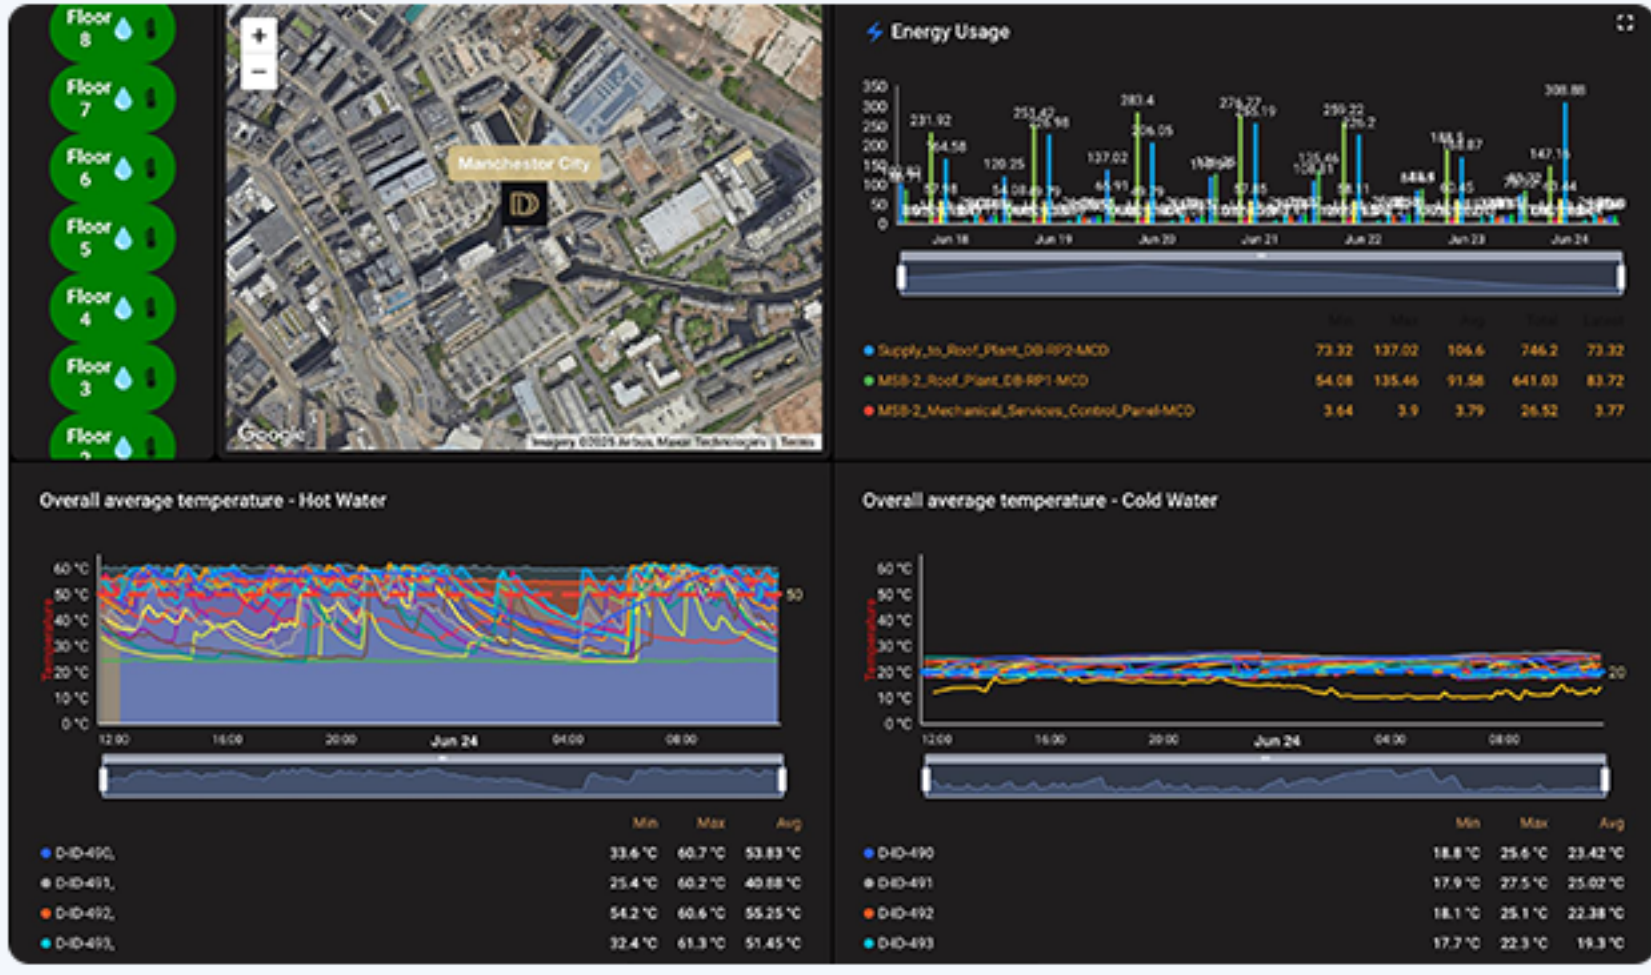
Floor 8

Floor 7

Floor 6

Floor 5

Floor 4

Floor 3

Floor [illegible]

+
−

Manchester City

Google

Imagery ©2025 Airbus, Maxar Technologies | Terms

Energy Usage

350
300
250
200
150
100
50
0

231.92
164.58
253.42
283.4
206.05
274.27
259.22
235.2
308.88
120.25
137.02
147.16
168.5

Jun 18
Jun 19
Jun 20
Jun 21
Jun 22
Jun 23
Jun 24

| | Min | Max | Avg | Total | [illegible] |
|---|---|---|---|---|---|
| Supply_to_Roof_Plant_DB-RP2-MCD | 73.32 | 137.02 | 106.6 | 746.2 | 73.32 |
| MSB-2_Roof_Plant_DB-RP1-MCD | 54.08 | 135.46 | 91.58 | 641.03 | 83.72 |
| MSB-2_Mechanical_Services_Control_Panel-MCD | 3.64 | 3.9 | 3.79 | 26.52 | 3.77 |

Overall average temperature - Hot Water

60 °C
50 °C
40 °C
30 °C
20 °C
10 °C
0 °C
Temperature
50

12:00
16:00
20:00
Jun 24
04:00
08:00

| | Min | Max | Avg |
|---|---|---|---|
| D-ID-490, | 33.6 °C | 60.7 °C | 53.83 °C |
| D-ID-491, | 25.4 °C | 60.2 °C | 40.88 °C |
| D-ID-492, | 54.2 °C | 60.6 °C | 55.25 °C |
| D-ID-493, | 32.4 °C | 61.3 °C | 51.45 °C |

Overall average temperature - Cold Water

60 °C
50 °C
40 °C
30 °C
20 °C
10 °C
0 °C
Temperature
20

12:00
16:00
20:00
Jun 24
04:00
08:00

| | Min | Max | Avg |
|---|---|---|---|
| D-ID-490 | 18.8 °C | 25.6 °C | 23.42 °C |
| D-ID-491 | 17.9 °C | 27.5 °C | 25.02 °C |
| D-ID-492 | 18.1 °C | 25.1 °C | 22.38 °C |
| D-ID-493 | 17.7 °C | 22.3 °C | 19.3 °C |